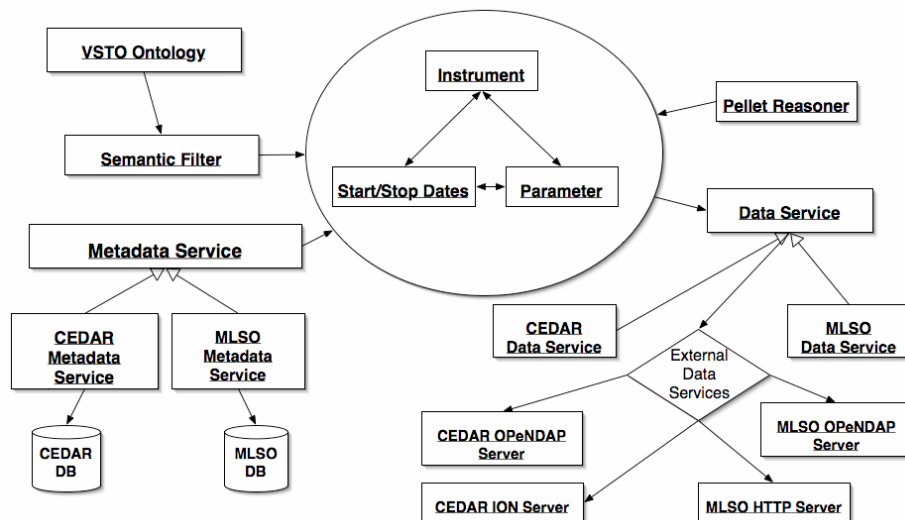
VSTO Ontology

Semantic Filter

Instrument

Start/Stop Dates

Parameter

Pellet Reasoner

Data Service

Metadata Service

CEDAR Metadata Service

MLSO Metadata Service

CEDAR DB

MLSO DB

CEDAR Data Service

External Data Services

MLSO Data Service

CEDAR OPeNDAP Server

MLSO OPeNDAP Server

CEDAR ION Server

MLSO HTTP Server